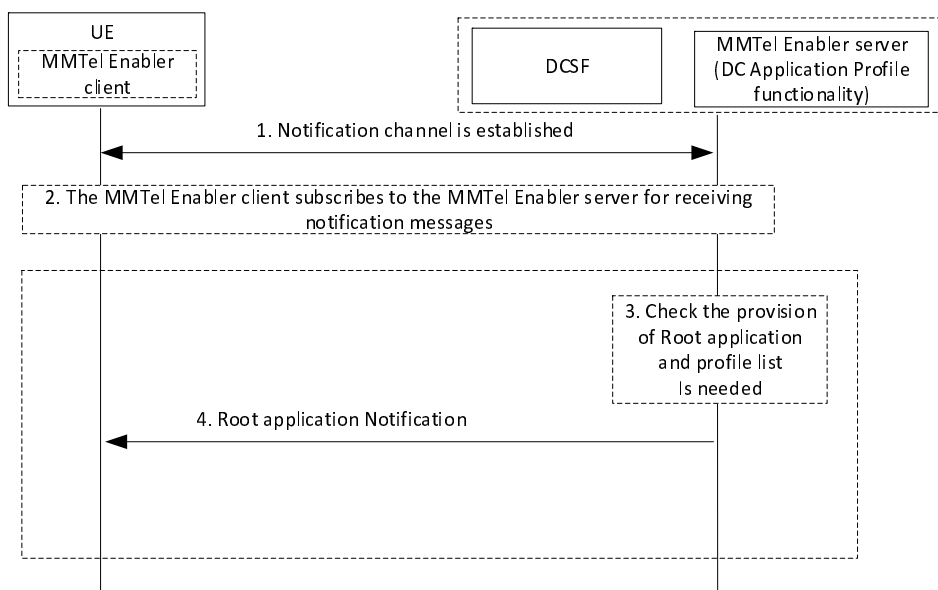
UE

MMTel Enabler client

DCSF

MMTel Enabler server (DC Application Profile functionality)

1. Notification channel is established

2. The MMTel Enabler client subscribes to the MMTel Enabler server for receiving notification messages

3. Check the provision of Root application and profile list Is needed

4. Root application Notification